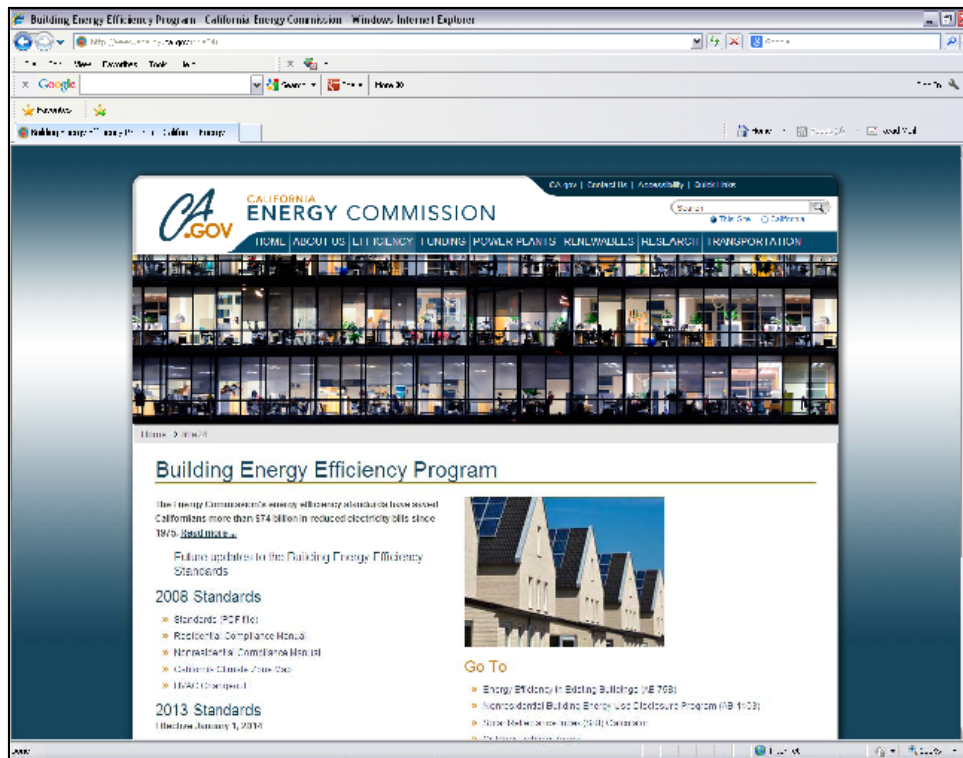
Building Energy Efficiency Program California Energy Commission Windows Internet Explorer

http://www.energy.ca.gov/title24/

Google

Search

Favorites

CA.gov | Contact Us | Accessibility | Quick Links

CA.GOV

CALIFORNIA
ENERGY COMMISSION

Search

This Site California

HOME | ABOUT US | EFFICIENCY | FUNDING | POWER PLANTS | RENEWABLES | RESEARCH | TRANSPORTATION

Home > Title 24

Building Energy Efficiency Program

The Energy Commission's energy efficiency standards have saved Californians more than $74 billion in reduced electricity bills since 1975. Read more...

Future updates to the Building Energy Efficiency Standards

2008 Standards

» Standards (PDF file)
» Residential Compliance Manual
» Nonresidential Compliance Manual
» California Climate Zone Map
» HVAC Changeout

2013 Standards

Effective January 1, 2014

Go To

» Energy Efficiency in Existing Buildings (AB 758)
» Nonresidential Building Energy Use Disclosure Program (AB 1103)
» Solar Reflectance Index (SRI) Calculator
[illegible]